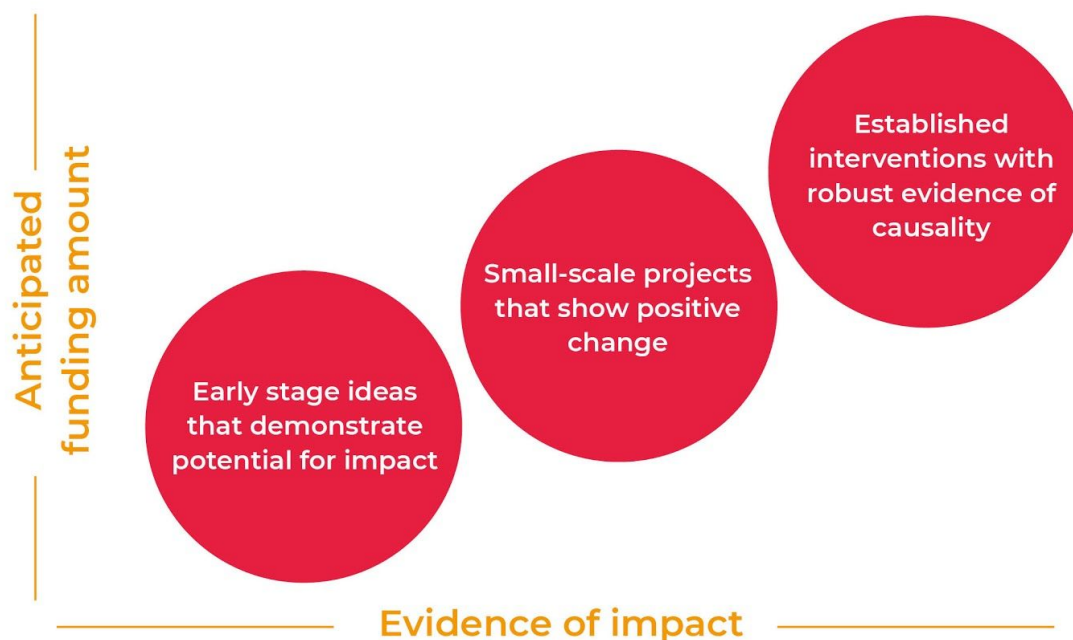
Anticipated funding amount

Early stage ideas that demonstrate potential for impact

Small-scale projects that show positive change

Established interventions with robust evidence of causality

Evidence of impact